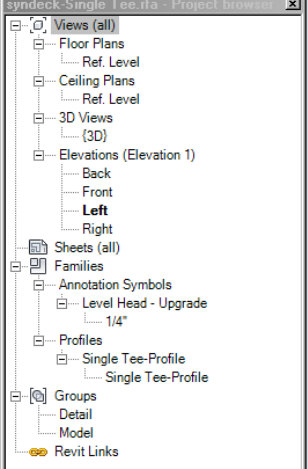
syndeck-Single Tee.rfa - Project browser

Views (all)
Floor Plans
Ref. Level
Ceiling Plans
Ref. Level
3D Views
{3D}
Elevations (Elevation 1)
Back
Front
Left
Right
Sheets (all)
Families
Annotation Symbols
Level Head - Upgrade
1/4"
Profiles
Single Tee-Profile
Single Tee-Profile
Groups
Detail
Model
Revit Links